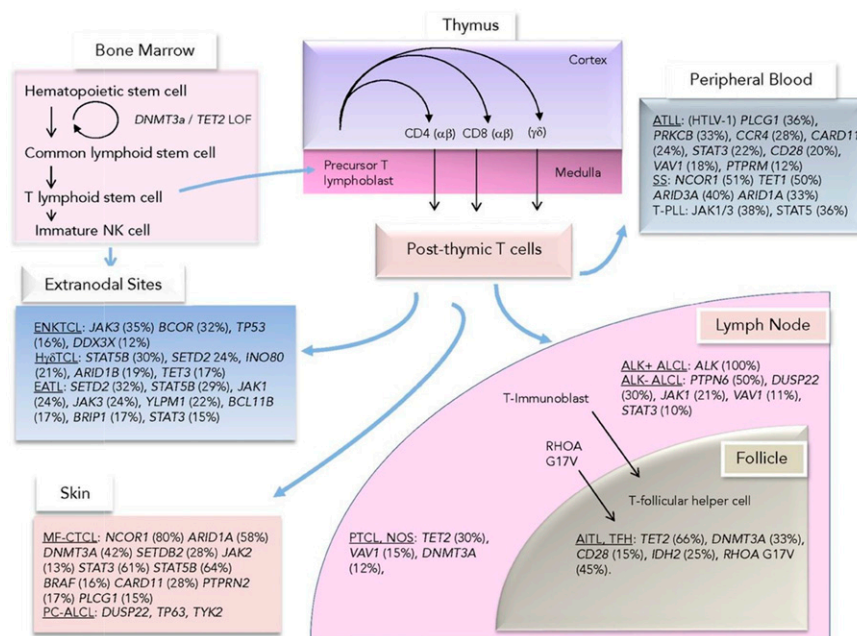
Thymus

Bone Marrow

Cortex

Peripheral Blood

Hematopoietic stem cell

DNMT3a / TET2 LOF

Common lymphoid stem cell

T lymphoid stem cell

Immature NK cell

CD4 (αβ) CD8 (αβ) (γδ)

Precursor T lymphoblast

Medulla

ATLL: (HTLV-1) PLCG1 (36%), PRKCB (33%), CCR4 (28%), CARD11 (24%), STAT3 (22%), CD28 (20%), VAV1 (18%), PTPRM (12%)
SS: NCOR1 (51%) TET1 (50%) ARID3A (40%) ARID1A (33%)
T-PLL: JAK1/3 (38%), STAT5 (36%)

Post-thymic T cells

Extranodal Sites

ENKTCL: JAK3 (35%) BCOR (32%), TP53 (16%), DDX3X (12%)
HγδTCL: STAT5B (30%), SETD2 24%, INO80 (21%), ARID1B (19%), TET3 (17%)
EATL: SETD2 (32%), STAT5B (29%), JAK1 (24%), JAK3 (24%), YLPM1 (22%), BCL11B (17%), BRIP1 (17%), STAT3 (15%)

Lymph Node

ALK+ ALCL: ALK (100%)
ALK- ALCL: PTPN6 (50%), DUSP22 (30%), JAK1 (21%), VAV1 (11%), STAT3 (10%)

T-Immunoblast

RHOA G17V

Follicle

T-follicular helper cell

Skin

MF-CTCL: NCOR1 (80%) ARID1A (58%) DNMT3A (42%) SETDB2 (28%) JAK2 (13%) STAT3 (61%) STAT5B (64%) BRAF (16%) CARD11 (28%) PTPRN2 (17%) PLCG1 (15%)
PC-ALCL: DUSP22, TP63, TYK2

PTCL, NOS: TET2 (30%), VAV1 (15%), DNMT3A (12%),

AITL, TFH: TET2 (66%), DNMT3A (33%), CD28 (15%), IDH2 (25%), RHOA G17V (45%).